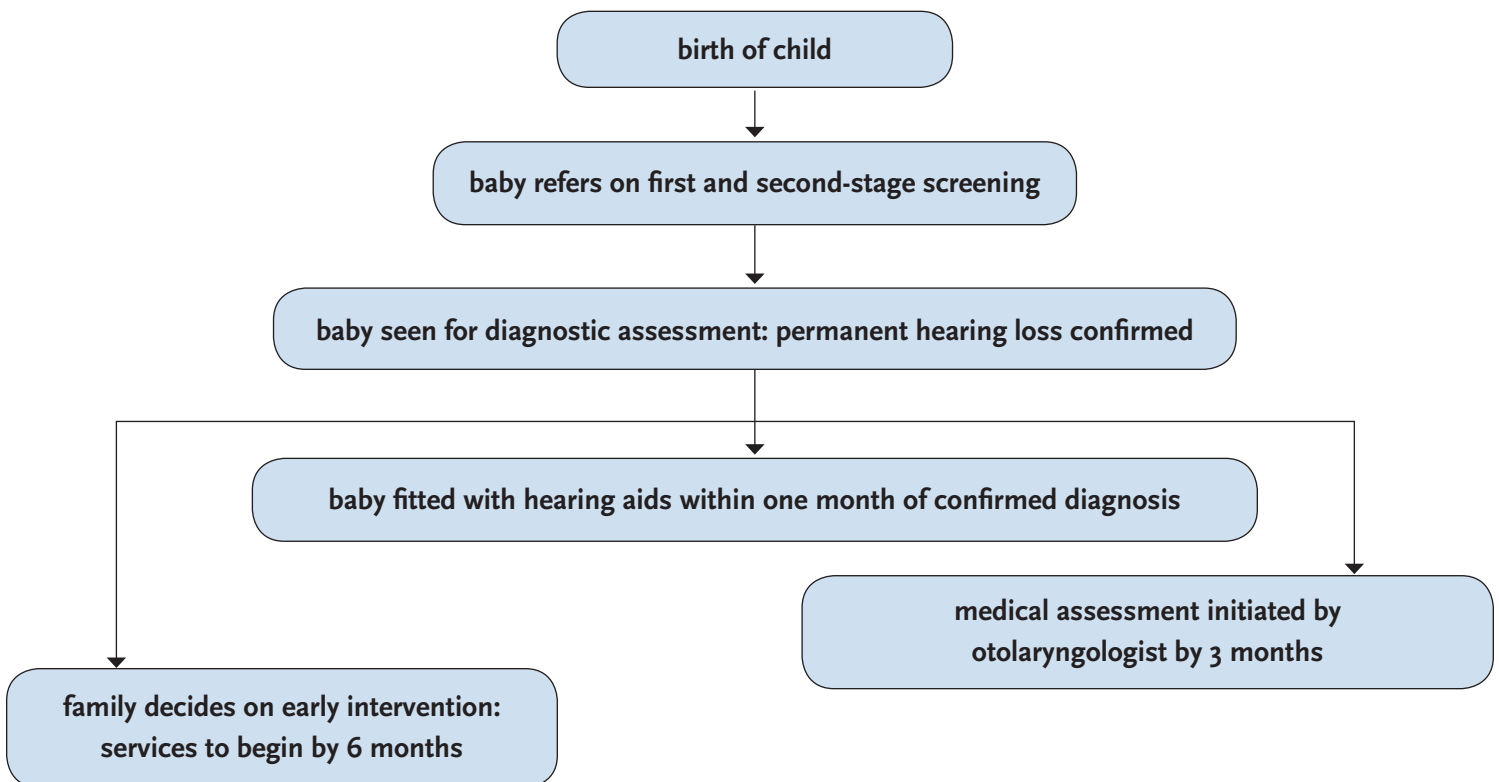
birth of child

baby refers on first and second-stage screening

baby seen for diagnostic assessment: permanent hearing loss confirmed

baby fitted with hearing aids within one month of confirmed diagnosis

medical assessment initiated by otolaryngologist by 3 months

family decides on early intervention: services to begin by 6 months